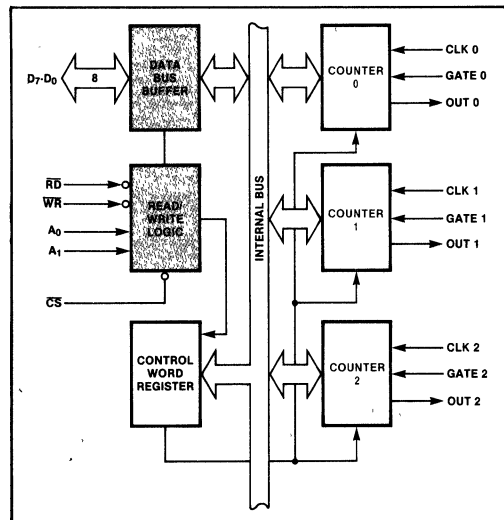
$D_7$-$D_0$
8
DATA BUS BUFFER
$\overline{RD}$
$\overline{WR}$
$A_0$
$A_1$
READ/ WRITE LOGIC
$\overline{CS}$
CONTROL WORD REGISTER
INTERNAL BUS
COUNTER 0
CLK 0
GATE 0
OUT 0
COUNTER 1
CLK 1
GATE 1
OUT 1
COUNTER 2
CLK 2
GATE 2
OUT 2